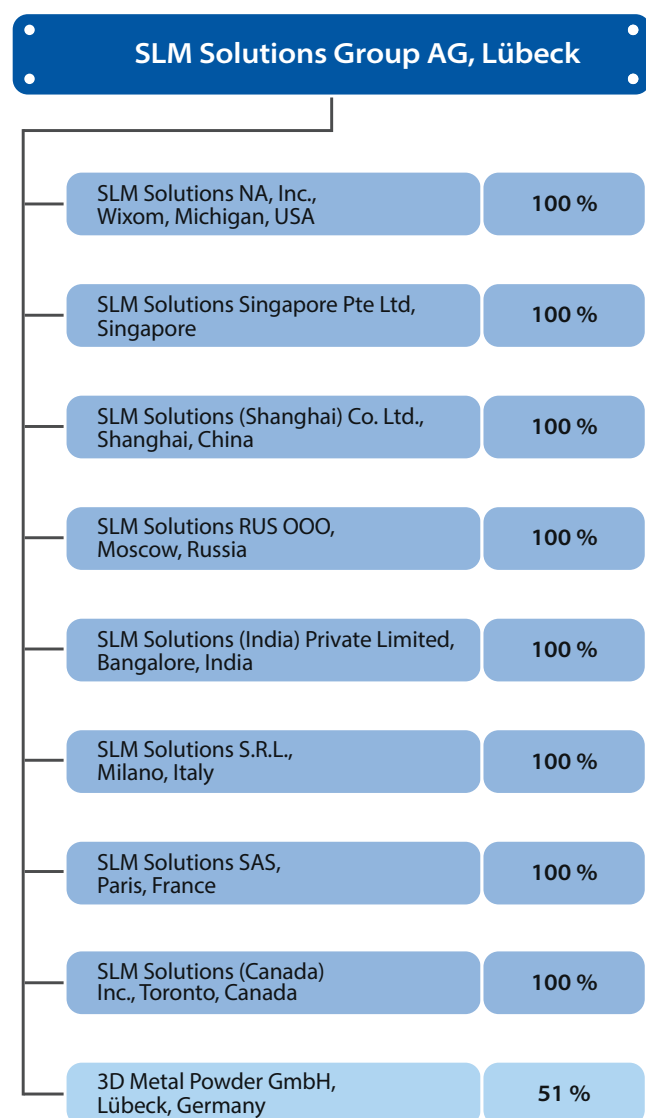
SLM Solutions Group AG, Lübeck

SLM Solutions NA, Inc., Wixom, Michigan, USA
100 %

SLM Solutions Singapore Pte Ltd, Singapore
100 %

SLM Solutions (Shanghai) Co. Ltd., Shanghai, China
100 %

SLM Solutions RUS OOO, Moscow, Russia
100 %

SLM Solutions (India) Private Limited, Bangalore, India
100 %

SLM Solutions S.R.L., Milano, Italy
100 %

SLM Solutions SAS, Paris, France
100 %

SLM Solutions (Canada) Inc., Toronto, Canada
100 %

3D Metal Powder GmbH, Lübeck, Germany
51 %